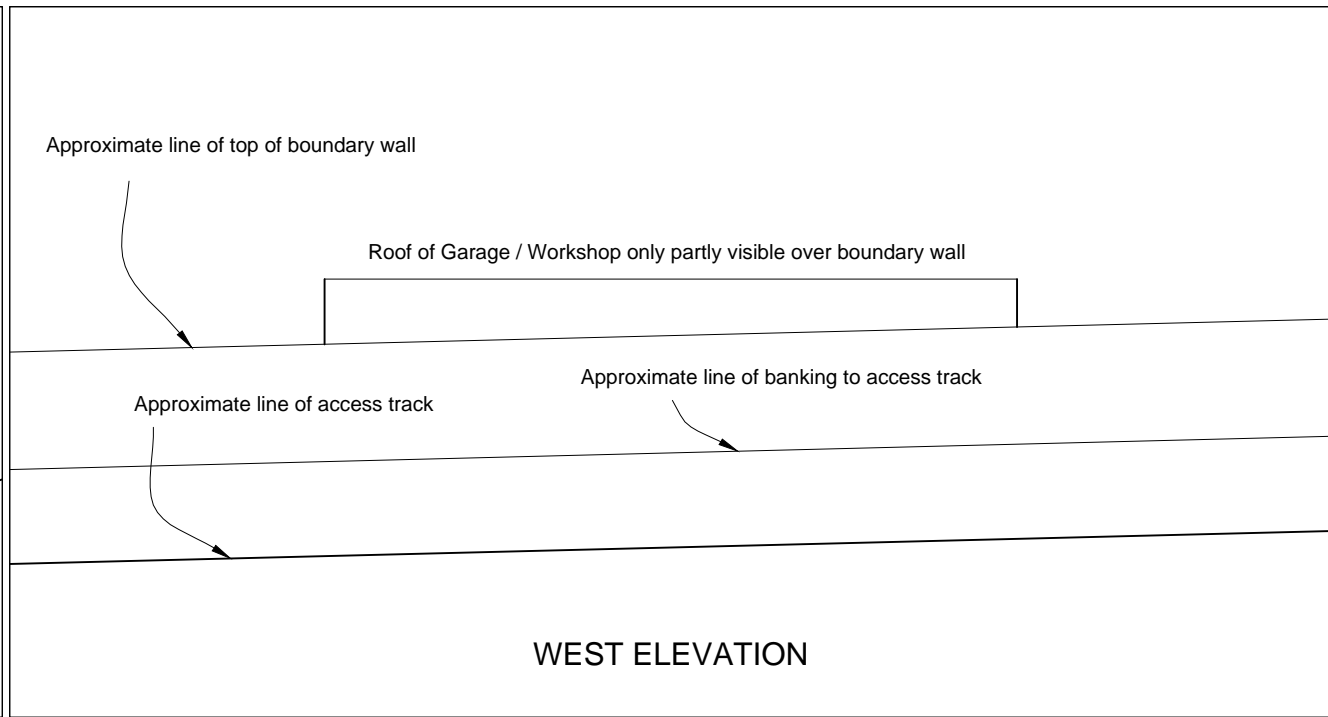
Approximate line of top of boundary wall

Roof of Garage / Workshop only partly visible over boundary wall

Approximate line of banking to access track

Approximate line of access track

WEST ELEVATION